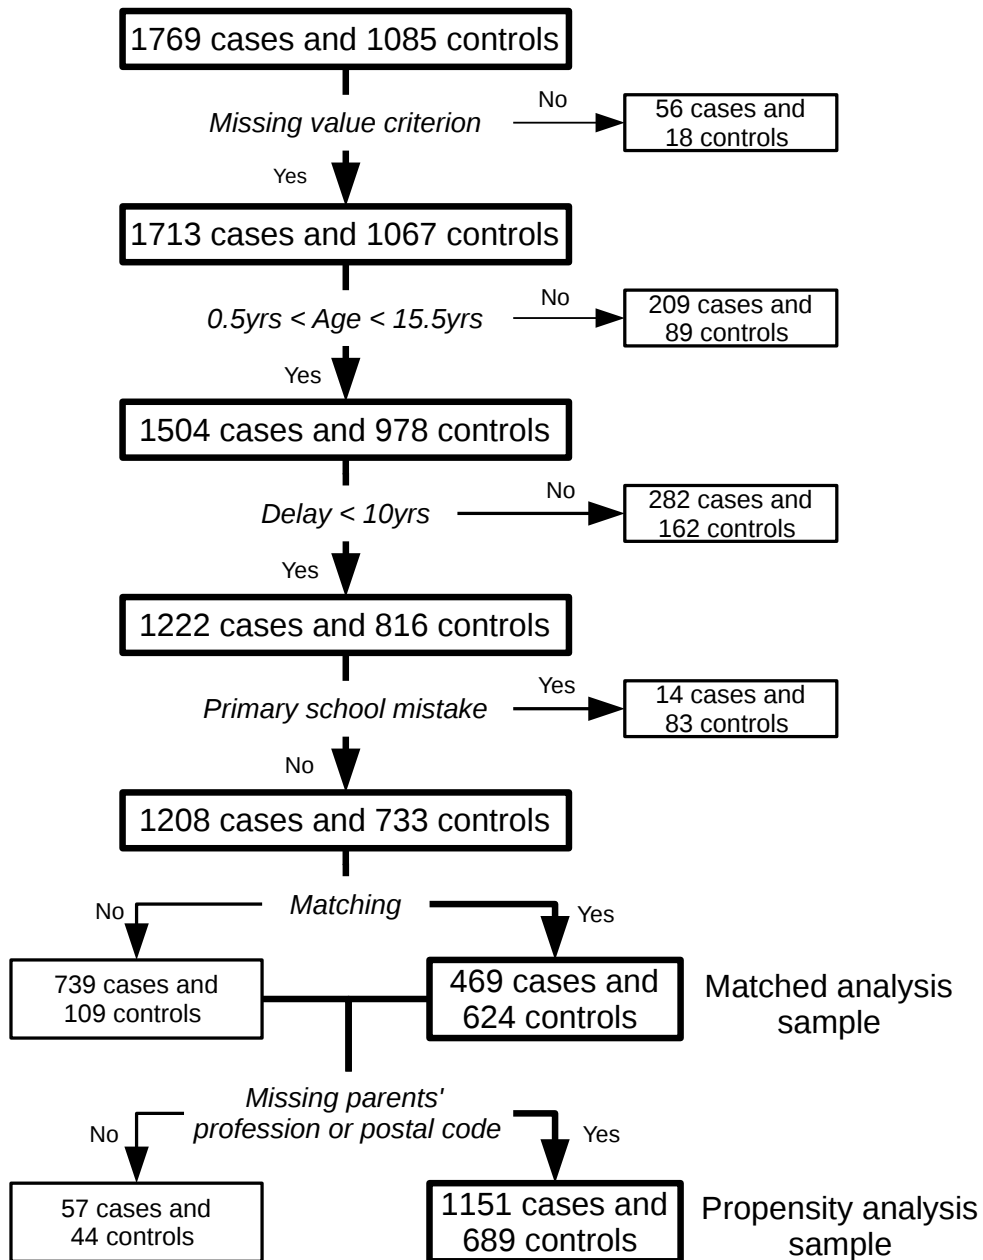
1769 cases and 1085 controls

Missing value criterion

No

56 cases and 18 controls

Yes

1713 cases and 1067 controls

0.5yrs < Age < 15.5yrs

No

209 cases and 89 controls

Yes

1504 cases and 978 controls

Delay < 10yrs

No

282 cases and 162 controls

Yes

1222 cases and 816 controls

Primary school mistake

Yes

14 cases and 83 controls

No

1208 cases and 733 controls

Matching

No

Yes

739 cases and 109 controls

469 cases and 624 controls

Matched analysis sample

Missing parents' profession or postal code

No

Yes

57 cases and 44 controls

1151 cases and 689 controls

Propensity analysis sample